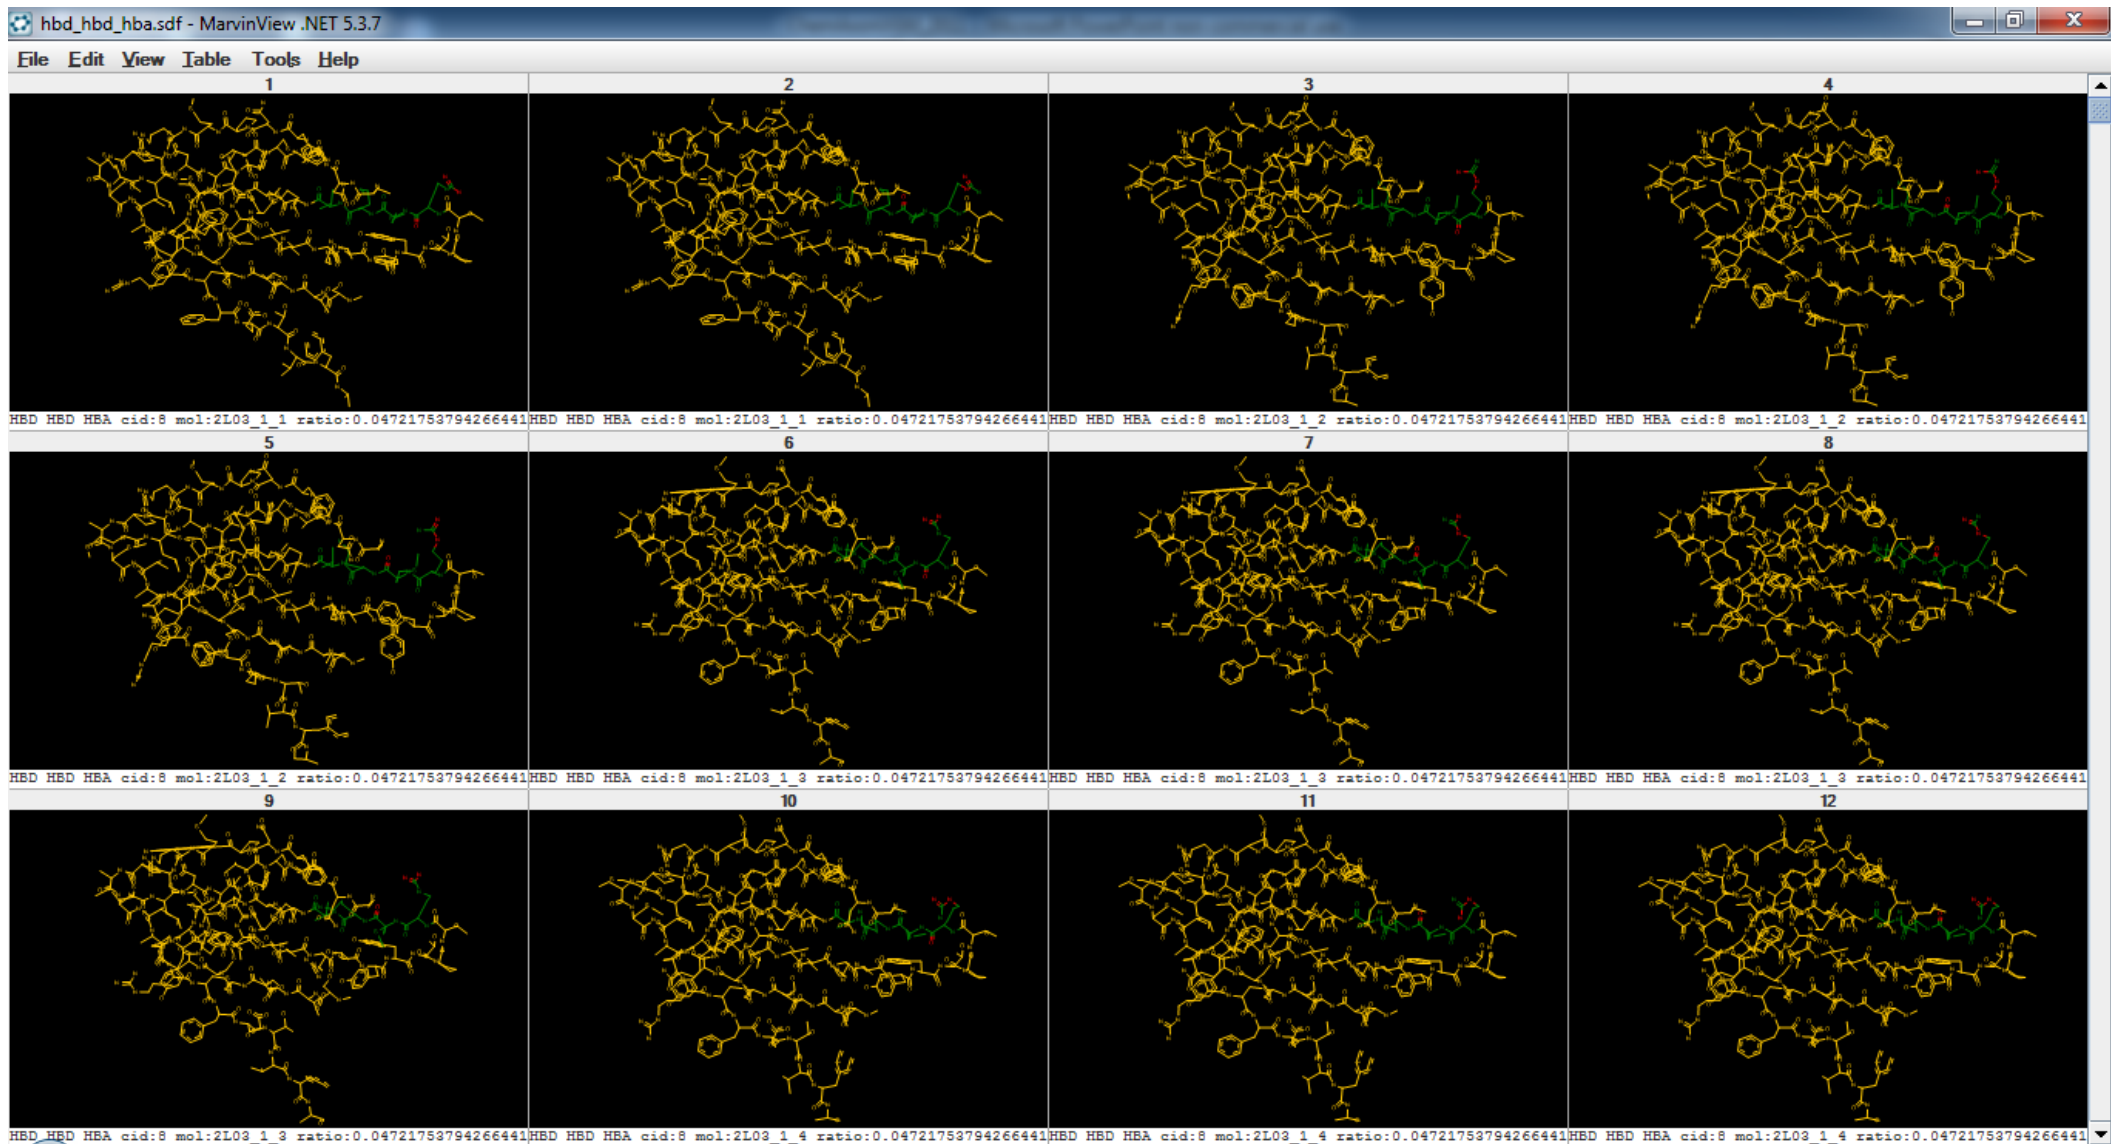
hbd_hbd_hba.sdf - MarvinView .NET 5.3.7

File Edit View Table Tools Help

1

HBD HBD HBA cid:8 mol:2L03_1_1 ratio:0.0472175379426644l

2

HBD HBD HBA cid:8 mol:2L03_1_1 ratio:0.0472175379426644l

3

HBD HBD HBA cid:8 mol:2L03_1_2 ratio:0.0472175379426644l

4

HBD HBD HBA cid:8 mol:2L03_1_2 ratio:0.0472175379426644l

5

HBD HBD HBA cid:8 mol:2L03_1_2 ratio:0.0472175379426644l

6

HBD HBD HBA cid:8 mol:2L03_1_3 ratio:0.0472175379426644l

7

HBD HBD HBA cid:8 mol:2L03_1_3 ratio:0.0472175379426644l

8

HBD HBD HBA cid:8 mol:2L03_1_3 ratio:0.0472175379426644l

9

HBD HBD HBA cid:8 mol:2L03_1_3 ratio:0.0472175379426644l

10

HBD HBD HBA cid:8 mol:2L03_1_4 ratio:0.0472175379426644l

11

HBD HBD HBA cid:8 mol:2L03_1_4 ratio:0.0472175379426644l

12

HBD HBD HBA cid:8 mol:2L03_1_4 ratio:0.0472175379426644l